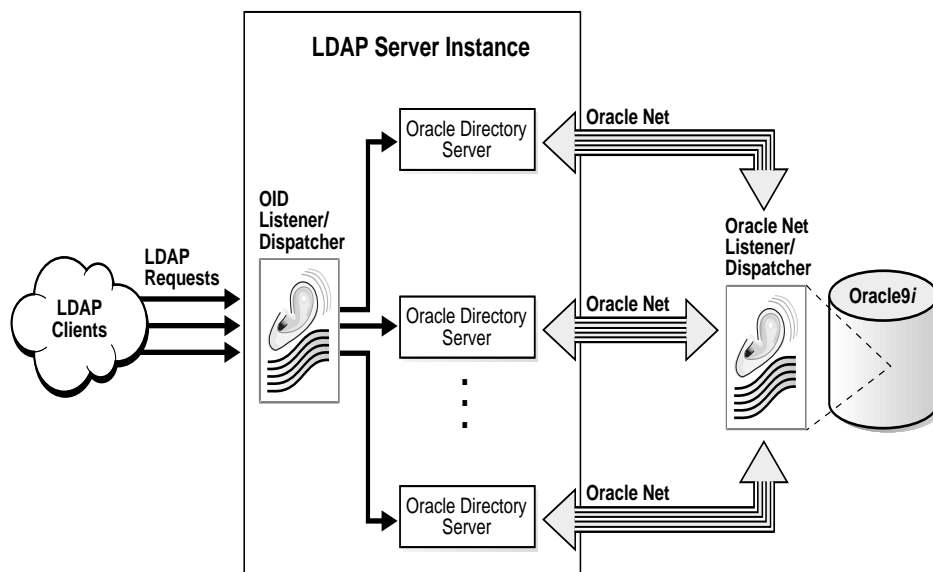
LDAP Server Instance

LDAP Clients

LDAP Requests

OID Listener/ Dispatcher

Oracle Directory Server

Oracle Directory Server

Oracle Directory Server

Oracle Net

Oracle Net

Oracle Net

Oracle Net Listener/ Dispatcher

Oracle9*i*